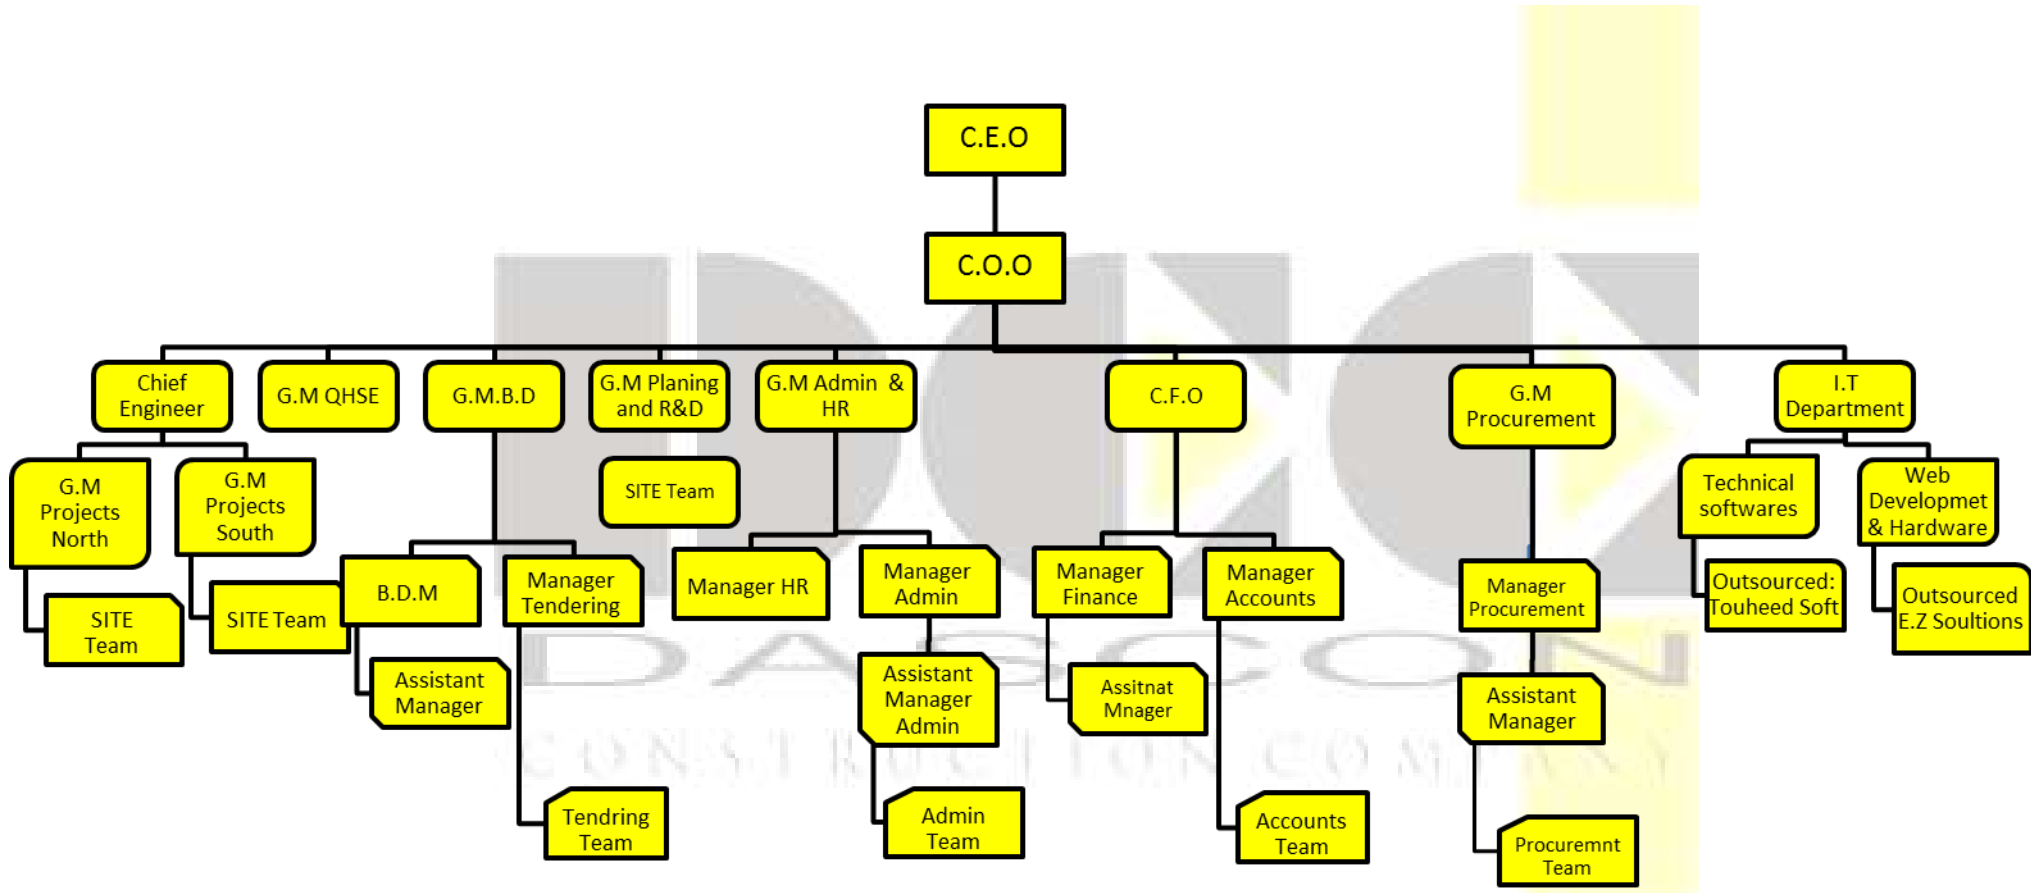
C.E.O

C.O.O

Chief Engineer

G.M QHSE

G.M.B.D

G.M Planing and R&D

G.M Admin & HR

C.F.O

G.M Procurement

I.T Department

G.M Projects North

G.M Projects South

SITE Team

SITE Team

SITE Team

B.D.M

Manager Tendering

Manager HR

Manager Admin

Manager Finance

Manager Accounts

Manager Procurement

Technical softwares

Web Developmet & Hardware

Outsourced: Touheed Soft

Outsourced E.Z Soultions

Assistant Manager

Assistant Manager Admin

Assitnat Mnager

Assistant Manager

Tendring Team

Admin Team

Accounts Team

Procuremnt Team

DASCON

CONSTRUCTION COMPANY